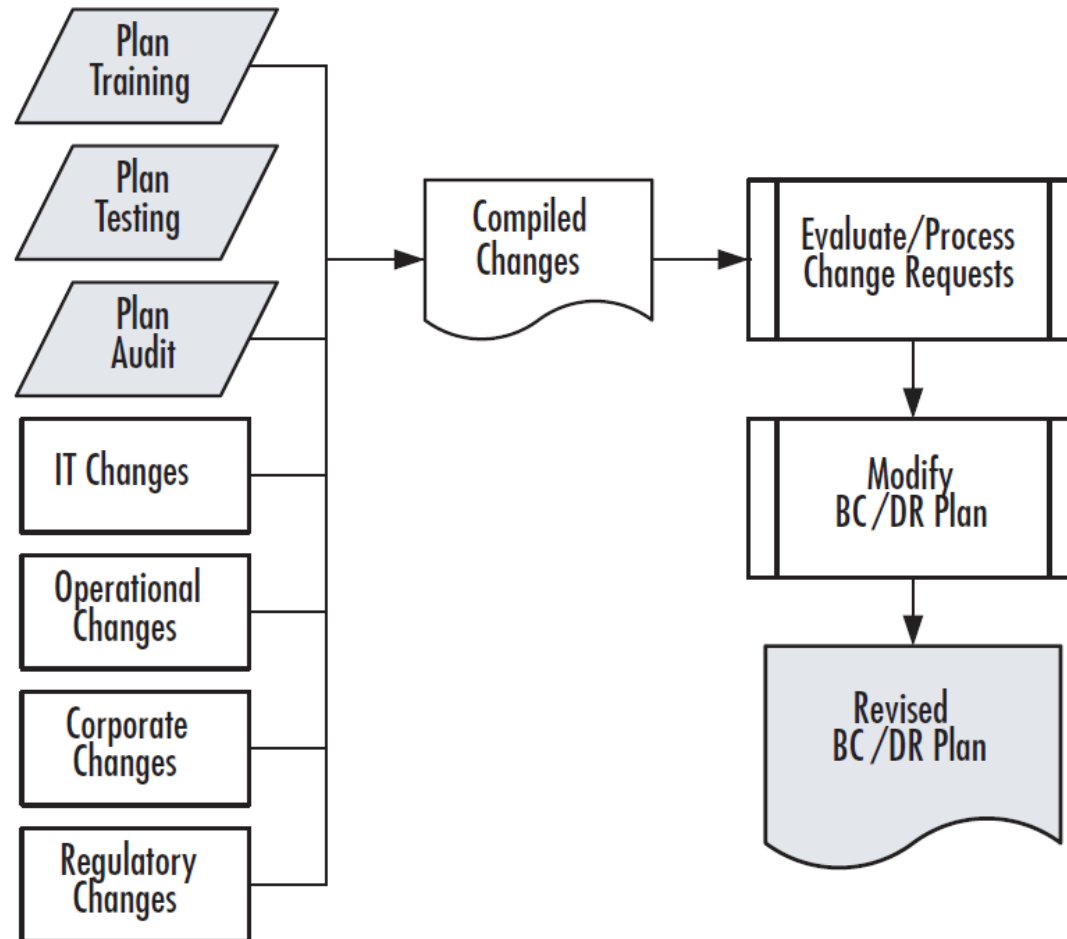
Plan Training

Plan Testing

Plan Audit

IT Changes

Operational Changes

Corporate Changes

Regulatory Changes

Compiled Changes

Evaluate/Process Change Requests

Modify BC/DR Plan

Revised BC/DR Plan